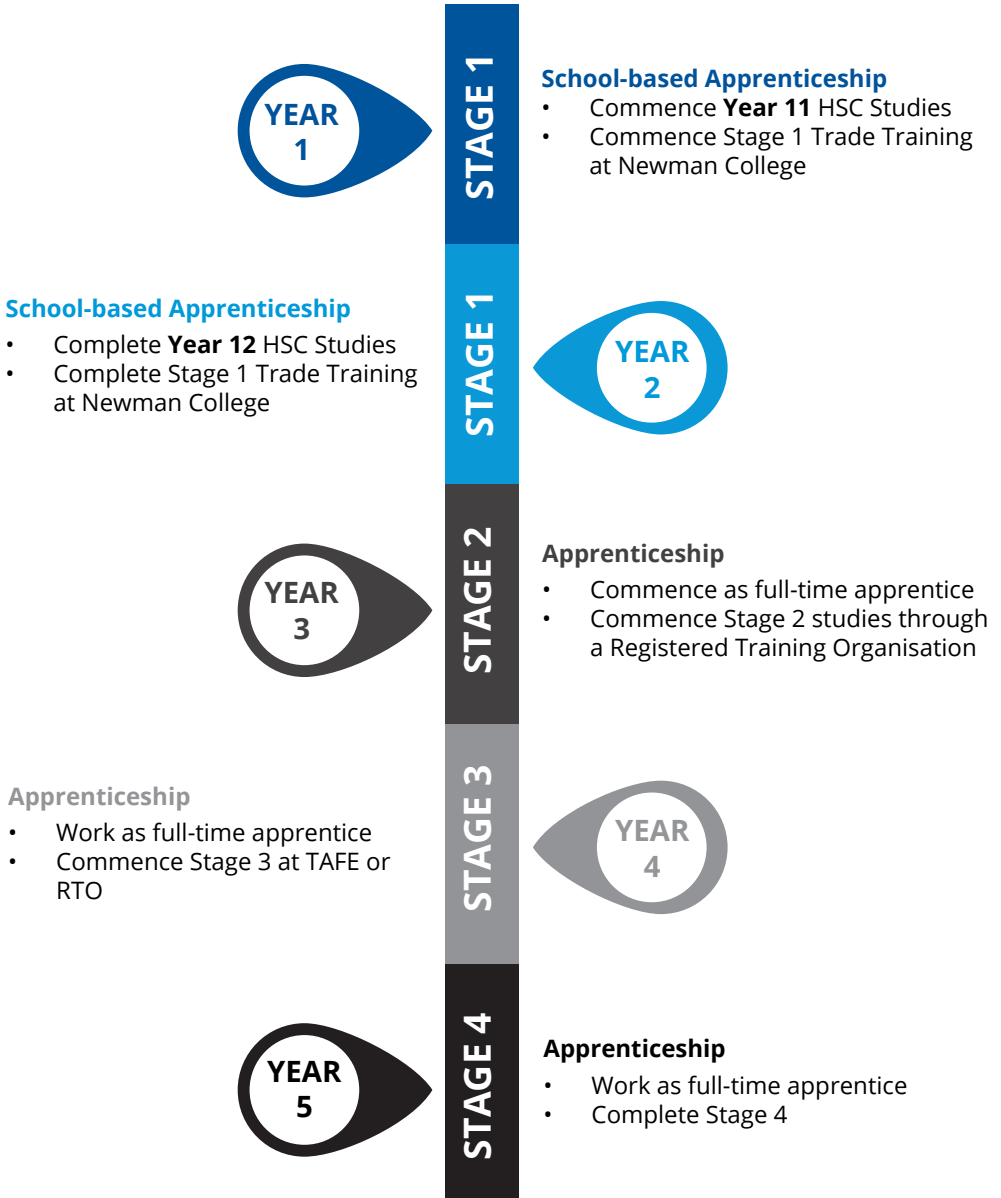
YEAR 1

STAGE 1

School-based Apprenticeship
• Commence **Year 11** HSC Studies
• Commence Stage 1 Trade Training at Newman College

School-based Apprenticeship
• Complete **Year 12** HSC Studies
• Complete Stage 1 Trade Training at Newman College

STAGE 1

YEAR 2

YEAR 3

STAGE 2

Apprenticeship
• Commence as full-time apprentice
• Commence Stage 2 studies through a Registered Training Organisation

Apprenticeship
• Work as full-time apprentice
• Commence Stage 3 at TAFE or RTO

STAGE 3

YEAR 4

YEAR 5

STAGE 4

Apprenticeship
• Work as full-time apprentice
• Complete Stage 4